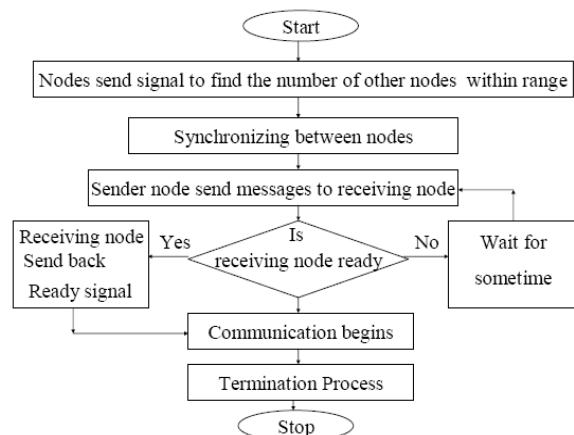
Start

Nodes send signal to find the number of other nodes within range

Synchronizing between nodes

Sender node send messages to receiving node

Is receiving node ready

Yes

No

Receiving node Send back Ready signal

Wait for sometime

Communication begins

Termination Process

Stop